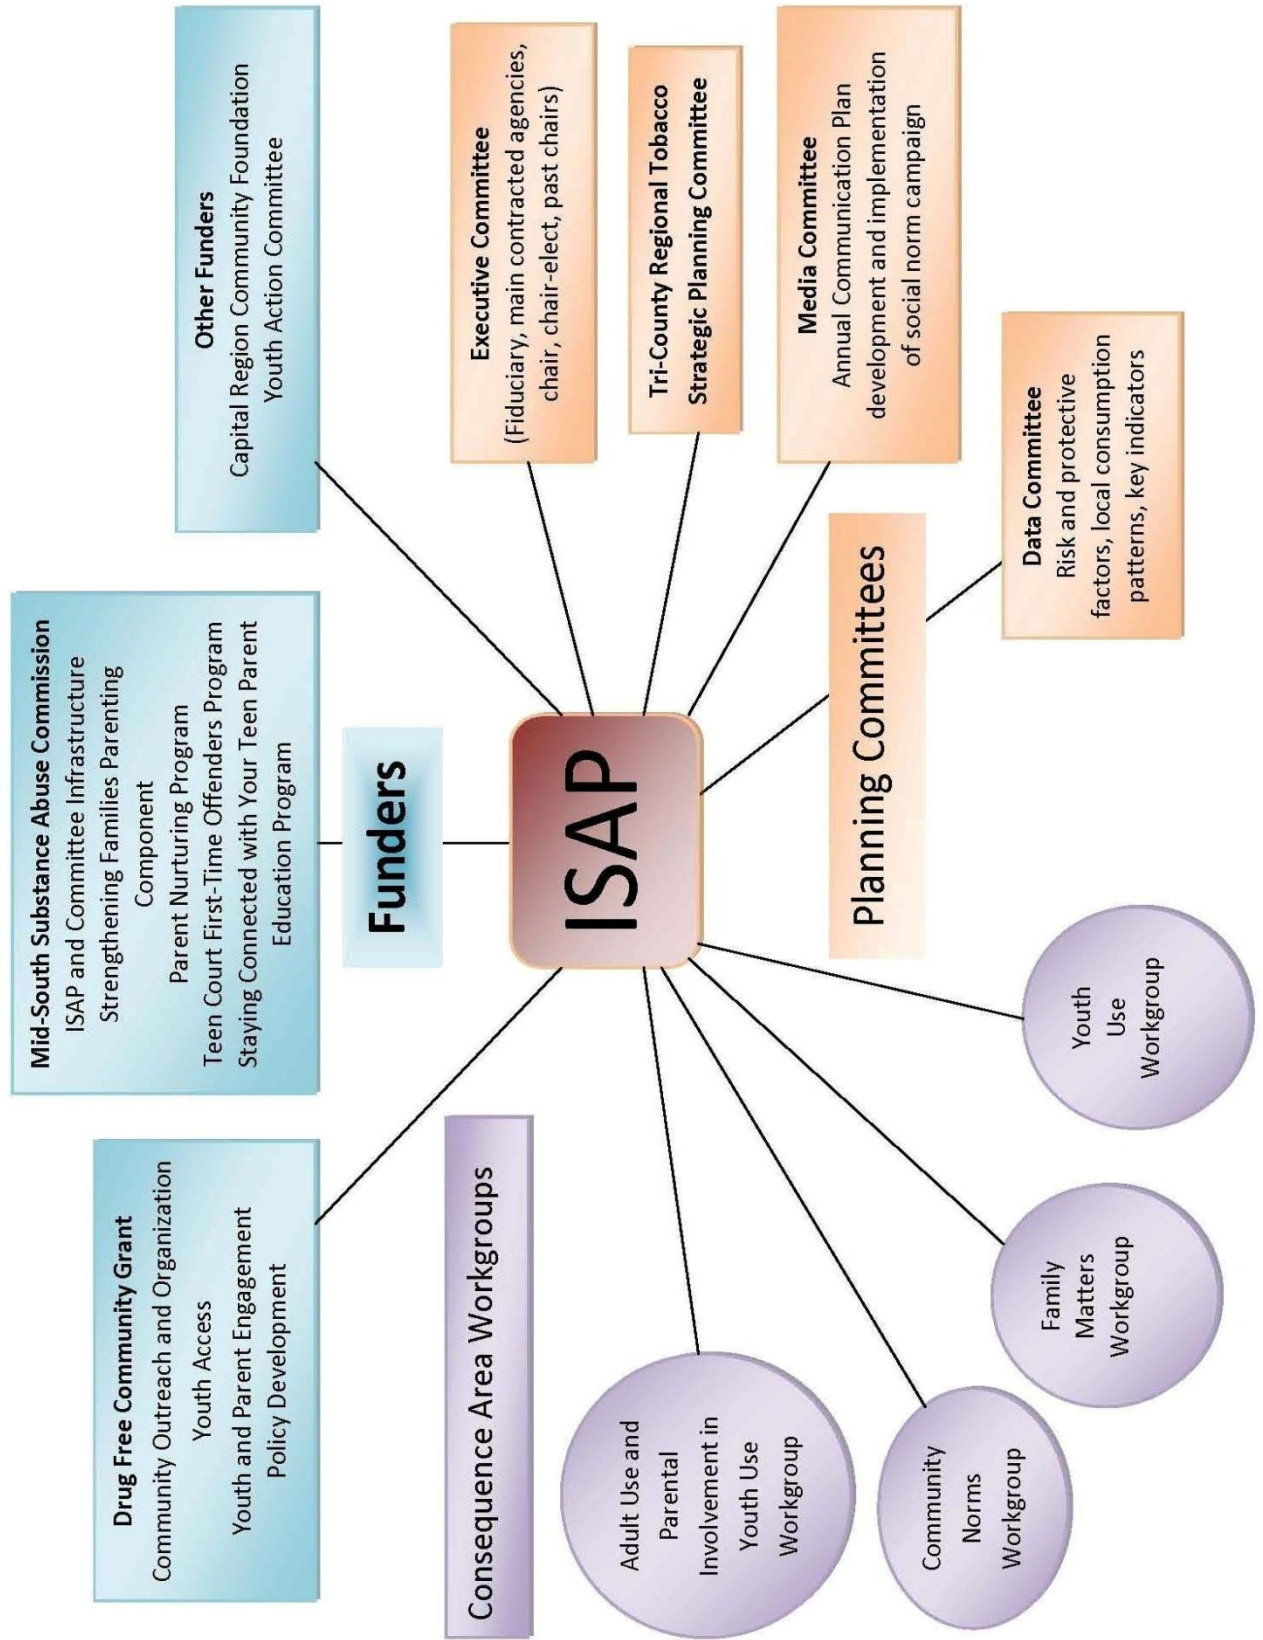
ISAP

Funders

Drug Free Community Grant
Community Outreach and Organization
Youth Access
Youth and Parent Engagement
Policy Development

Mid-South Substance Abuse Commission
ISAP and Committee Infrastructure
Strengthening Families Parenting Component
Parent Nurturing Program
Teen Court First-Time Offenders Program
Staying Connected with Your Teen Parent Education Program

Other Funders
Capital Region Community Foundation
Youth Action Committee

Planning Committees

Executive Committee
(Fiduciary, main contracted agencies, chair, chair-elect, past chairs)

Tri-County Regional Tobacco Strategic Planning Committee

Media Committee
Annual Communication Plan development and implementation of social norm campaign

Data Committee
Risk and protective factors, local consumption patterns, key indicators

Consequence Area Workgroups

Adult Use and Parental Involvement in Youth Use Workgroup

Community Norms Workgroup

Family Matters Workgroup

Youth Use Workgroup